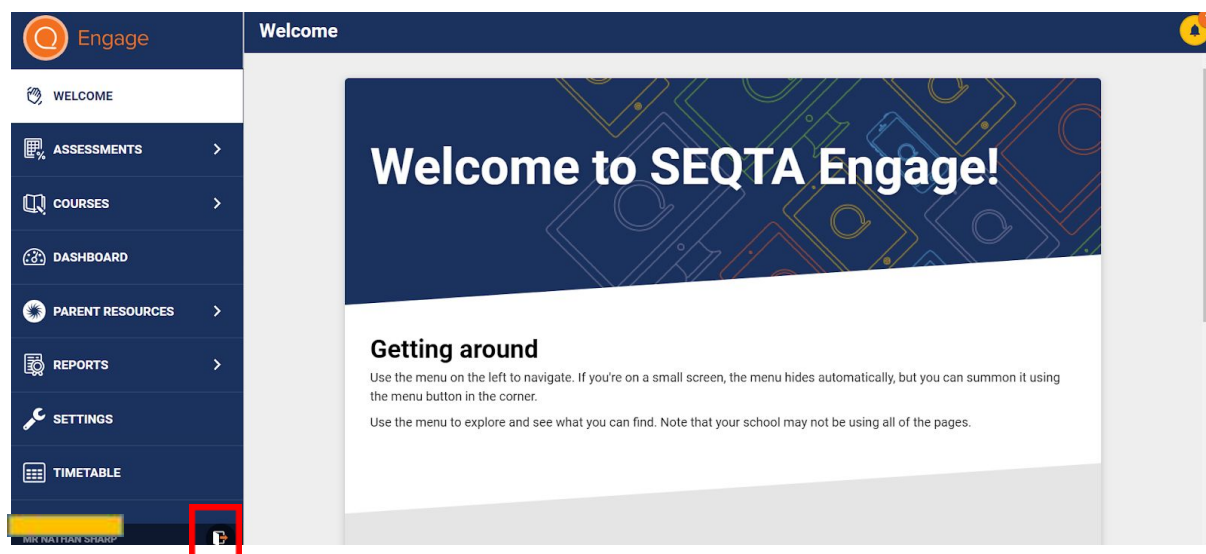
Engage

WELCOME

ASSESSMENTS

COURSES

DASHBOARD

PARENT RESOURCES

REPORTS

SETTINGS

TIMETABLE

MR NATHAN SHARP

Welcome

Welcome to SEQTA Engage!

Getting around

Use the menu on the left to navigate. If you're on a small screen, the menu hides automatically, but you can summon it using the menu button in the corner.

Use the menu to explore and see what you can find. Note that your school may not be using all of the pages.